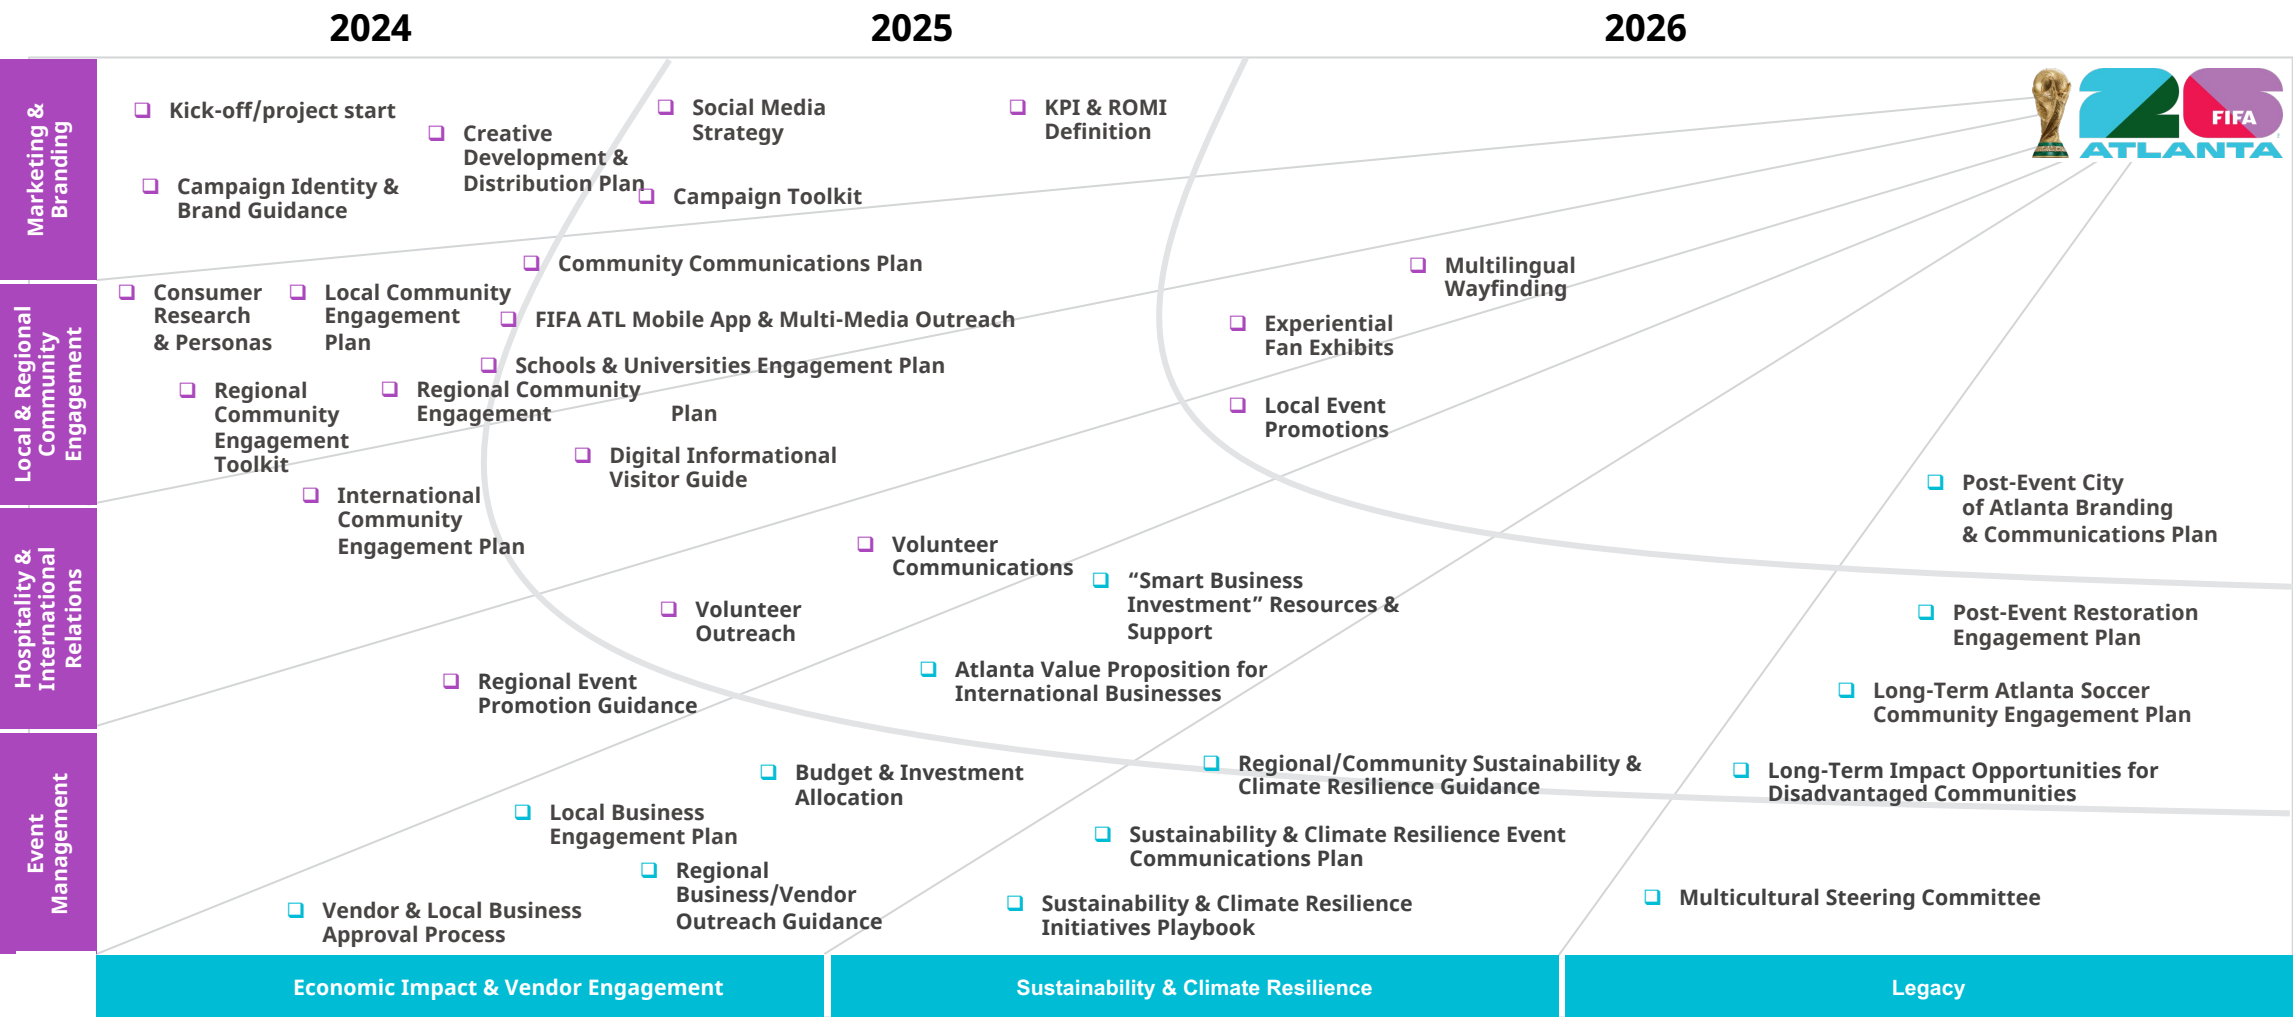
2024

2025

2026

Marketing & Branding

Local & Regional Community Engagement

Hospitality & International Relations

Event Management

Kick-off/project start

Campaign Identity & Brand Guidance

Creative Development & Distribution Plan

Social Media Strategy

Campaign Toolkit

KPI & ROMI Definition

26 FIFA ATLANTA

Community Communications Plan

Consumer Research & Personas

Local Community Engagement Plan

FIFA ATL Mobile App & Multi-Media Outreach

Schools & Universities Engagement Plan

Regional Community Engagement Toolkit

Regional Community Engagement Plan

Digital Informational Visitor Guide

International Community Engagement Plan

Multilingual Wayfinding

Experiential Fan Exhibits

Local Event Promotions

Post-Event City of Atlanta Branding & Communications Plan

Volunteer Communications

Volunteer Outreach

"Smart Business Investment" Resources & Support

Atlanta Value Proposition for International Businesses

Regional Event Promotion Guidance

Post-Event Restoration Engagement Plan

Long-Term Atlanta Soccer Community Engagement Plan

Budget & Investment Allocation

Local Business Engagement Plan

Regional Business/Vendor Outreach Guidance

Vendor & Local Business Approval Process

Regional/Community Sustainability & Climate Resilience Guidance

Sustainability & Climate Resilience Event Communications Plan

Sustainability & Climate Resilience Initiatives Playbook

Long-Term Impact Opportunities for Disadvantaged Communities

Multicultural Steering Committee

Economic Impact & Vendor Engagement

Sustainability & Climate Resilience

Legacy